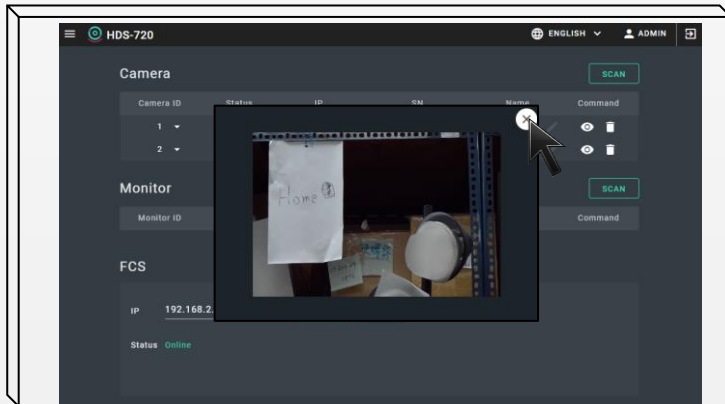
HDS-720

ENGLISH

ADMIN

Camera

SCAN

| Camera ID | Status | IP | SN | Name | Command |
|---|---|---|---|---|---|
| 1 | | | | | |
| 2 | | | | | |

Monitor

SCAN

| Monitor ID | Command |
|---|---|

FCS

IP 192.168.2.

Status Online

Home